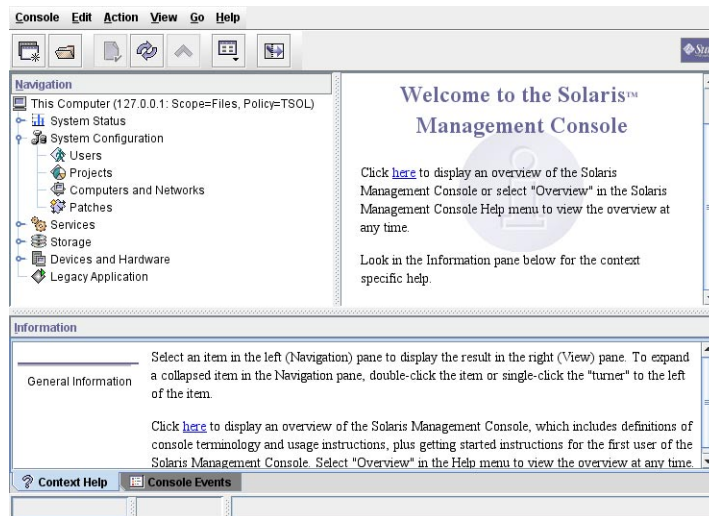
Console Edit Action View Go Help

Navigation

This Computer (127.0.0.1: Scope=Files, Policy=TSOL)
System Status
System Configuration
Users
Projects
Computers and Networks
Patches
Services
Storage
Devices and Hardware
Legacy Application

Welcome to the Solaris™ Management Console

Click here to display an overview of the Solaris Management Console or select "Overview" in the Solaris Management Console Help menu to view the overview at any time.

Look in the Information pane below for the context specific help.

Information

General Information

Select an item in the left (Navigation) pane to display the result in the right (View) pane. To expand a collapsed item in the Navigation pane, double-click the item or single-click the "turner" to the left of the item.

Click here to display an overview of the Solaris Management Console, which includes definitions of console terminology and usage instructions, plus getting started instructions for the first user of the Solaris Management Console. Select "Overview" in the Help menu to view the overview at any time.

Context Help Console Events